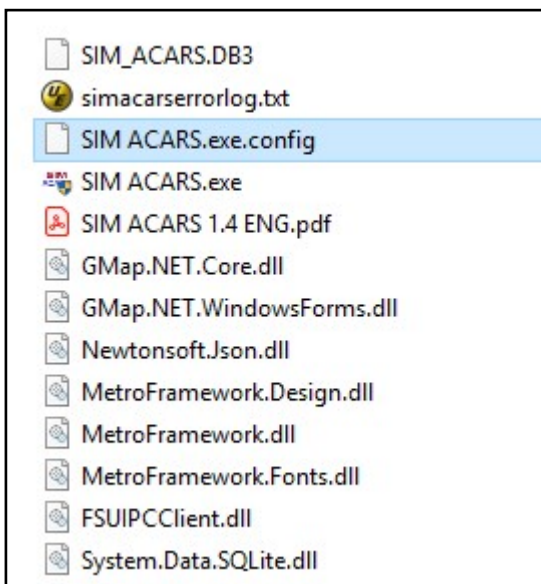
SIM_ACARS.DB3
simacarserrorlog.txt
SIM ACARS.exe.config
SIM ACARS.exe
SIM ACARS 1.4 ENG.pdf
GMap.NET.Core.dll
GMap.NET.WindowsForms.dll
Newtonsoft.Json.dll
MetroFramework.Design.dll
MetroFramework.dll
MetroFramework.Fonts.dll
FSUIPCClient.dll
System.Data.SQLite.dll